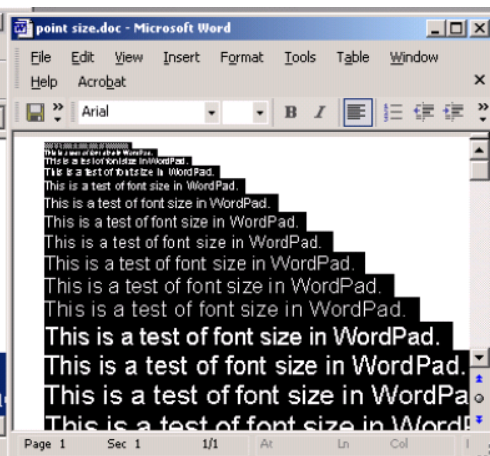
point size.doc - Microsoft Word

File Edit View Insert Format Tools Table Window
Help Acrobat

Arial
B I

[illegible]
This is a test of font size in WordPad.
This is a test of font size in WordPad.
This is a test of font size in WordPad.
This is a test of font size in WordPad.
This is a test of font size in WordPad.
This is a test of font size in WordPad.
This is a test of font size in WordPad.
This is a test of font size in WordPad.
This is a test of font size in WordPad.
This is a test of font size in WordPad.
This is a test of font size in WordPad.
This is a test of font size in WordPad.
This is a test of font size in WordPa
This is a test of font size in WordP

Page 1 Sec 1 1/1 At Ln Col